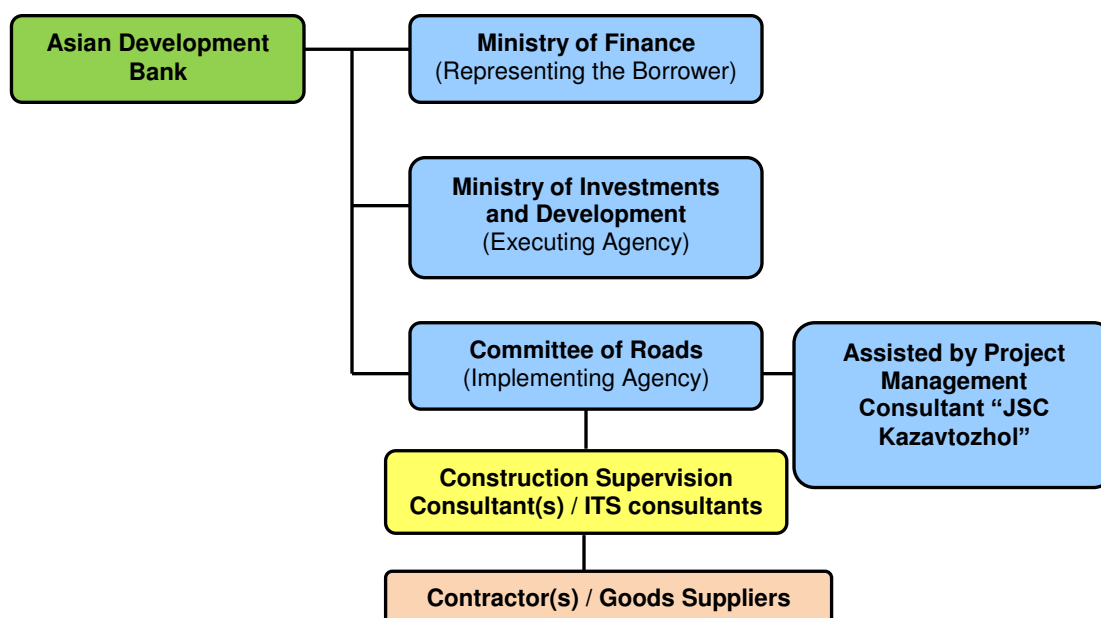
Asian Development Bank

Ministry of Finance
(Representing the Borrower)

Ministry of Investments and Development
(Executing Agency)

Committee of Roads
(Implementing Agency)

Assisted by Project Management Consultant “JSC Kazavtozhol”

Construction Supervision Consultant(s) / ITS consultants

Contractor(s) / Goods Suppliers